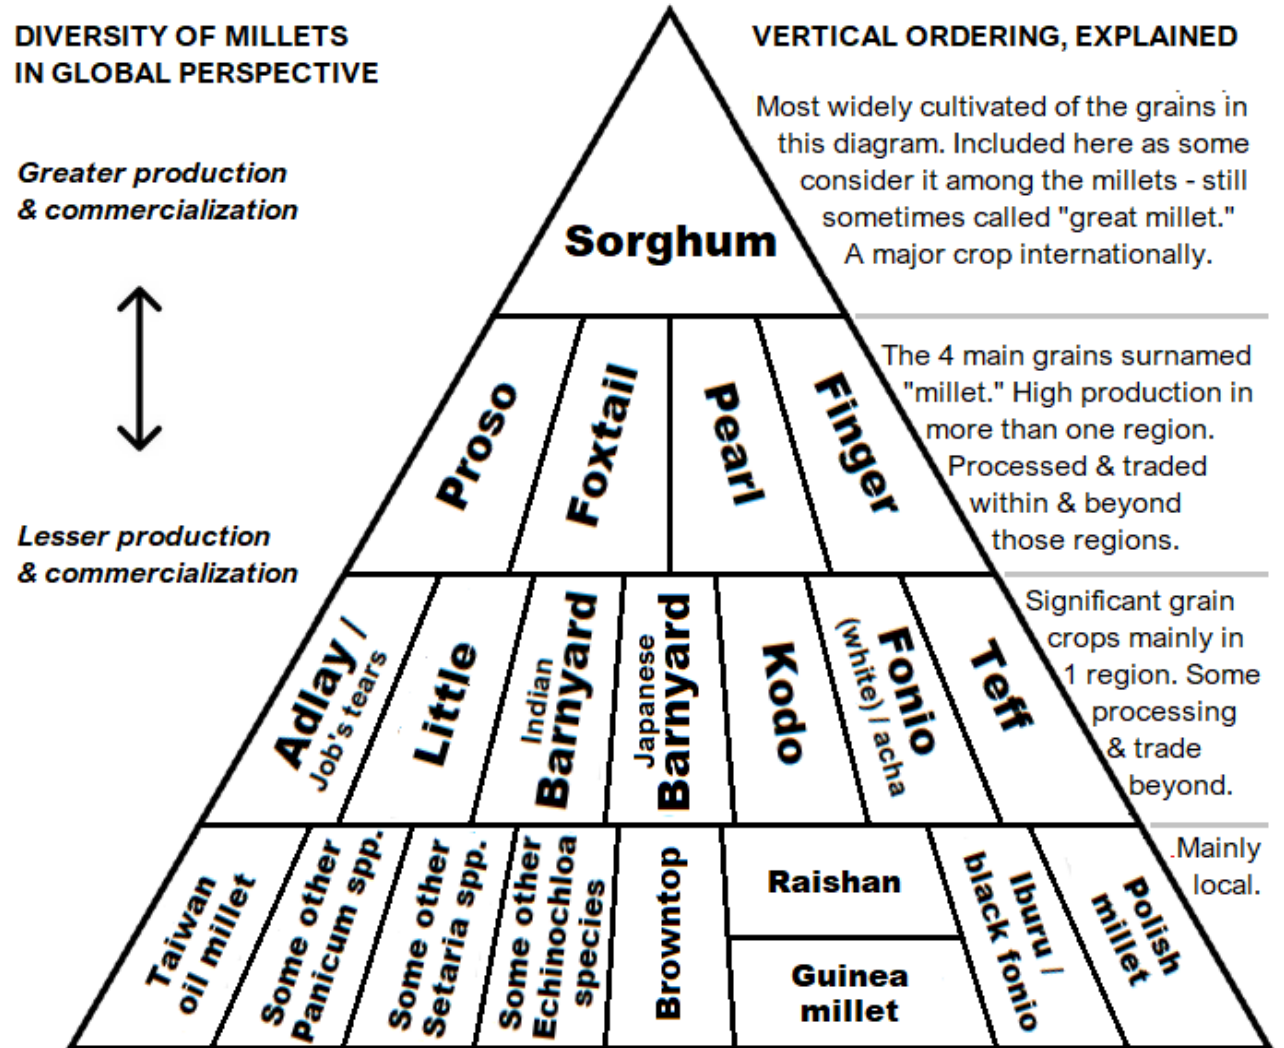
DIVERSITY OF MILLETS IN GLOBAL PERSPECTIVE

Greater production & commercialization

Lesser production & commercialization

VERTICAL ORDERING, EXPLAINED

Most widely cultivated of the grains in this diagram. Included here as some consider it among the millets - still sometimes called "great millet." A major crop internationally.

Sorghum

Proso

Foxtail

Pearl

Finger

The 4 main grains surnamed "millet." High production in more than one region. Processed & traded within & beyond those regions.

Adlay / Job's tears

Little

Indian Barnyard

Japanese Barnyard

Kodo

Fonio (white) / acha

Teff

Significant grain crops mainly in 1 region. Some processing & trade beyond.

Taiwan oil millet

Some other Panicum spp.

Some other Setaria spp.

Some other Echinochloa species

Browntop

Raishan

Guinea millet

Iburu / black fonio

Polish millet

.Mainly local.